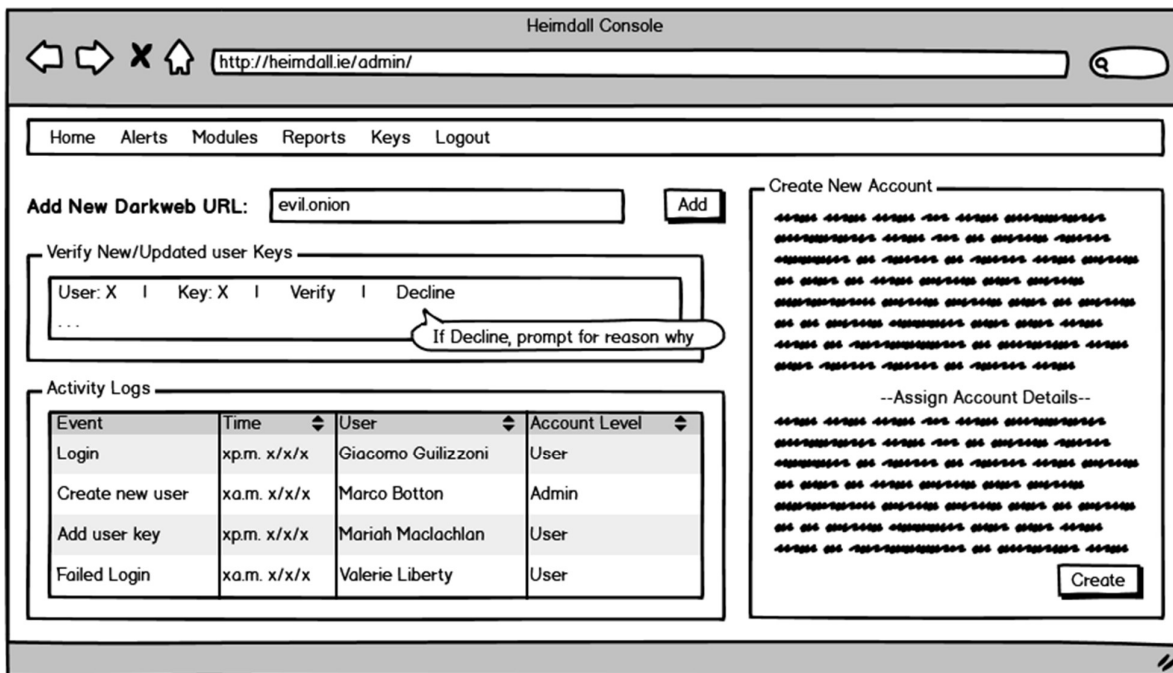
Heimdall Console

http://heimdall.ie/admin/

Home Alerts Modules Reports Keys Logout

Add New Darkweb URL: evil.onion Add

Verify New/Updated user Keys

User: X | Key: X | Verify | Decline
. . .

If Decline, prompt for reason why

Activity Logs

| Event | Time | User | Account Level |
|---|---|---|---|
| Login | xp.m. x/x/x | Giacomo Guilizzoni | User |
| Create new user | xa.m. x/x/x | Marco Botton | Admin |
| Add user key | xp.m. x/x/x | Mariah Maclachlan | User |
| Failed Login | xa.m. x/x/x | Valerie Liberty | User |

Create New Account

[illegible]

--Assign Account Details--

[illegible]

Create